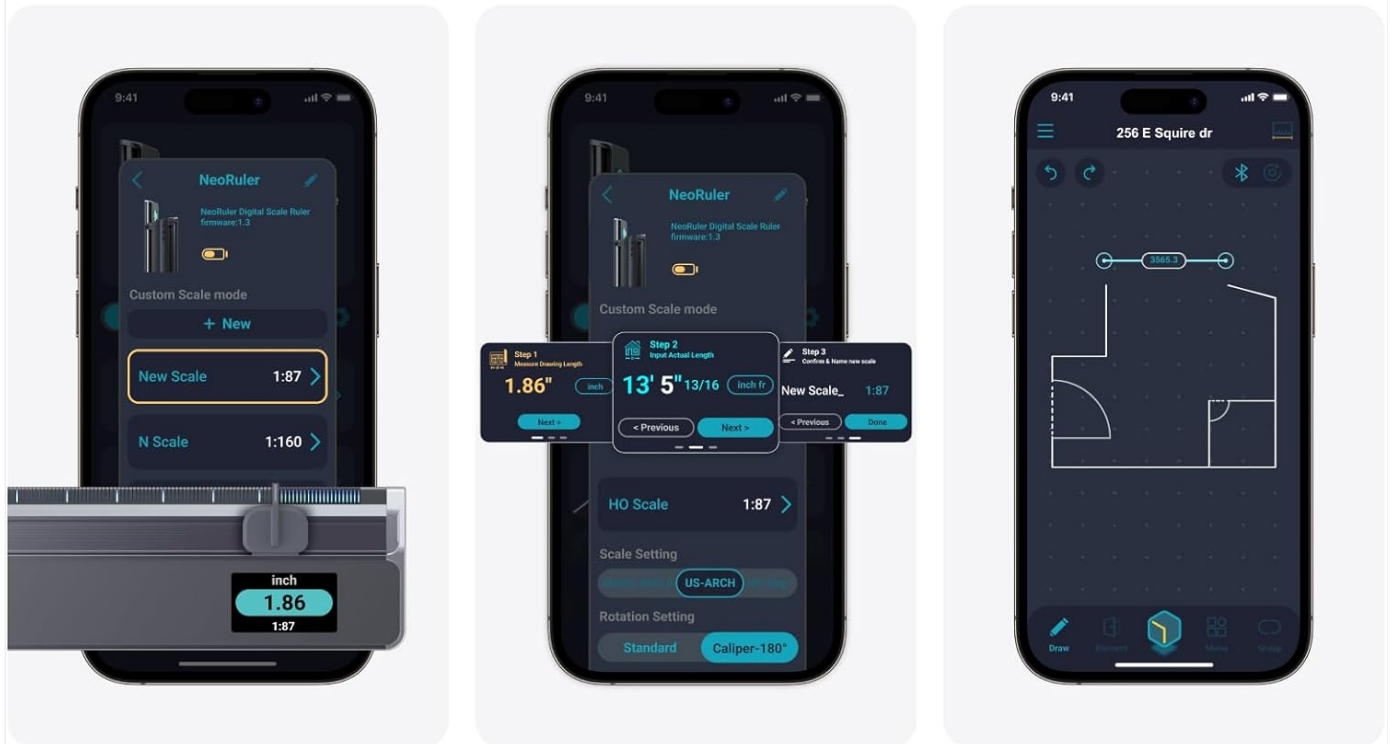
9:41

NeoRuler

NeoRuler Digital Scale Ruler
firmware:1.3

Custom Scale mode

+ New

New Scale 1:87

N Scale 1:160

inch
1.86
1:87

9:41

NeoRuler

NeoRuler Digital Scale Ruler
firmware:1.3

Custom Scale mode

Step 1
Measure Drawing Length
1.86"
inch
Next >

Step 2
Input Actual Length
13' 5" 13/16
inch fr
< Previous
Next >

Step 3
Confirm & Name new scale
New Scale_ 1:87
< Previous
Done

HO Scale 1:87

Scale Setting
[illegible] US-ARCH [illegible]

Rotation Setting
Standard Caliper-180°

9:41

256 E Squire dr

3565.3

Draw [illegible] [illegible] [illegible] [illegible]